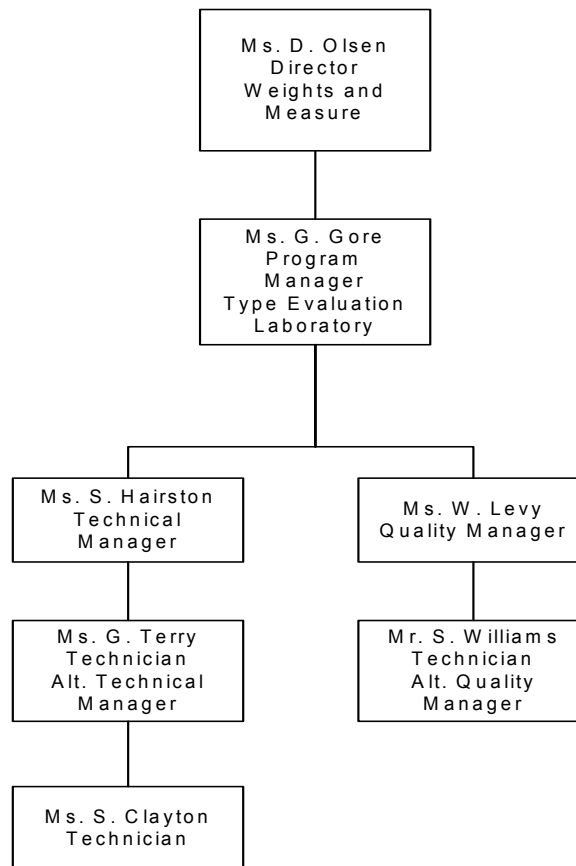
Ms. D. Olsen
Director
Weights and
Measure

Ms. G. Gore
Program
Manager
Type Evaluation
Laboratory

Ms. S. Hairston
Technical
Manager

Ms. G. Terry
Technician
Alt. Technical
Manager

Ms. S. Clayton
Technician

Ms. W. Levy
Quality Manager

Mr. S. Williams
Technician
Alt. Quality
Manager